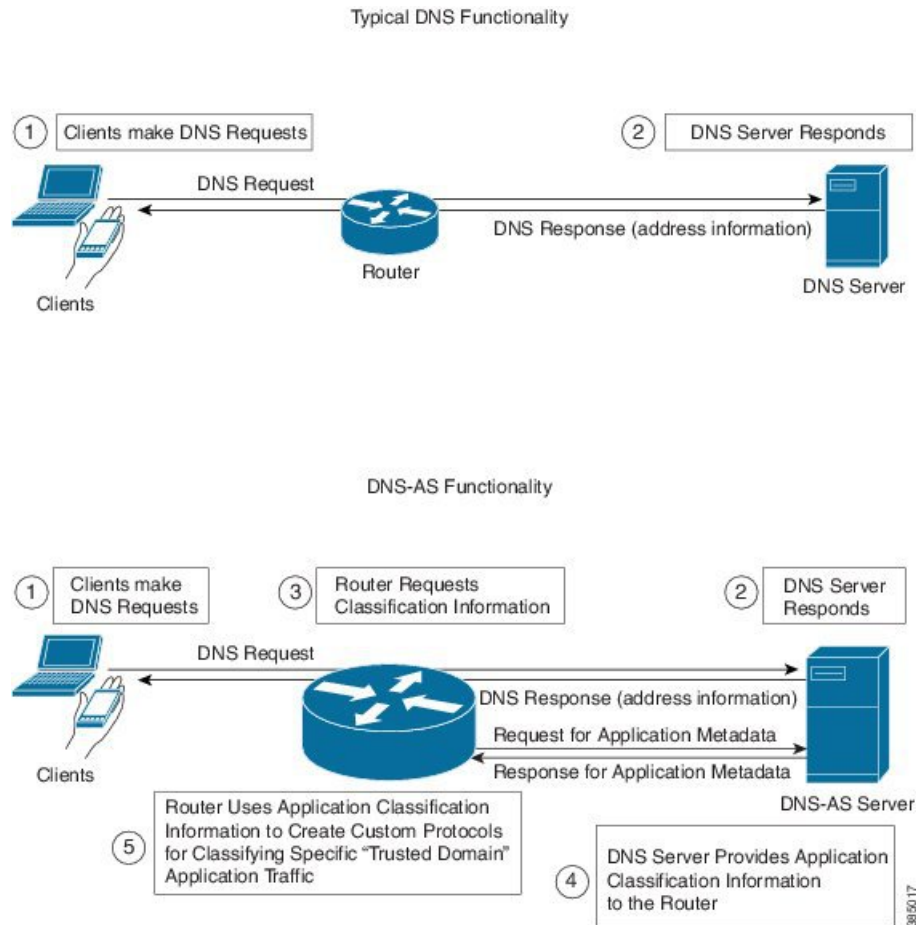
Typical DNS Functionality

1 Clients make DNS Requests

2 DNS Server Responds

DNS Request

DNS Response (address information)

Router

Clients

DNS Server

DNS-AS Functionality

1 Clients make DNS Requests

3 Router Requests Classification Information

2 DNS Server Responds

DNS Request

DNS Response (address information)

Request for Application Metadata

Response for Application Metadata

Clients

DNS-AS Server

5 Router Uses Application Classification Information to Create Custom Protocols for Classifying Specific "Trusted Domain" Application Traffic

4 DNS Server Provides Application Classification Information to the Router

385017